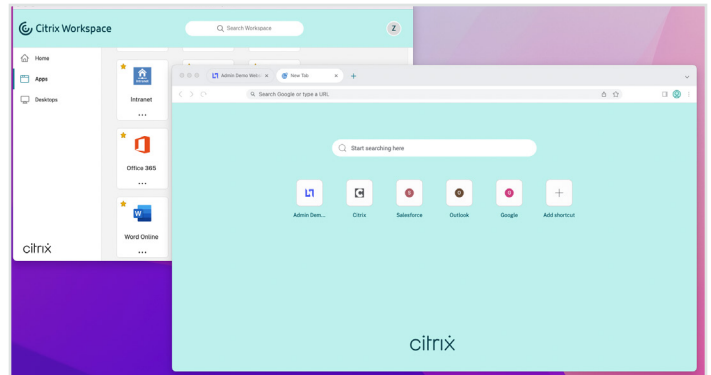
Citrix Workspace

Search Workspace

Z

Home

Apps

Desktops

Intranet

...

Office 365

...

Word Online

...

citrix

Admin Demo Web

New Tab

Search Google or type a URL

Start searching here

Admin Dem...

Citrix

Salesforce

Outlook

Google

Add shortcut

citrix